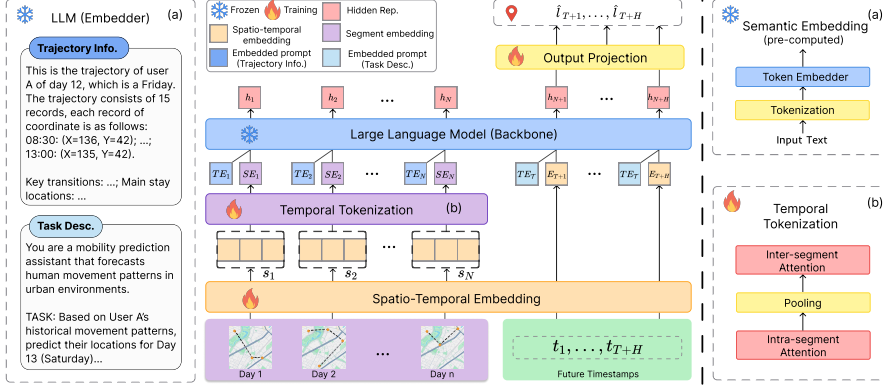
LLM (Embedder) (a)

Trajectory Info.

This is the trajectory of user A of day 12, which is a Friday. The trajectory consists of 15 records, each record of coordinate is as follows: 08:30: (X=136, Y=42); ...; 13:00: (X=135, Y=42).

Key transitions: ...; Main stay locations: ...

Task Desc.

You are a mobility prediction assistant that forecasts human movement patterns in urban environments.

TASK: Based on User A's historical movement patterns, predict their locations for Day 13 (Saturday)...

Frozen Training
Spatio-temporal embedding
Embedded prompt (Trajectory Info.)
Hidden Rep.
Segment embedding
Embedded prompt (Task Desc.)

$\hat{l}_{T+1}, \ldots, \hat{l}_{T+H}$

Output Projection

$h_1$ $h_2$ ... $h_N$ $h_{N+1}$ ... $h_{N+H}$

Large Language Model (Backbone)

$TE_1$ $SE_1$ $TE_2$ $SE_2$ ... $TE_N$ $SE_N$ $TE_T$ $E_{T+1}$ ... $TE_T$ $E_{T+H}$

Temporal Tokenization (b)

$s_1$ $s_2$ ... $s_N$

Spatio-Temporal Embedding

Day 1 Day 2 ... Day n

$t_1, \ldots, t_{T+H}$

Future Timestamps

Semantic Embedding (pre-computed)

Token Embedder

Tokenization

Input Text

Temporal Tokenization (b)

Inter-segment Attention

Pooling

Intra-segment Attention